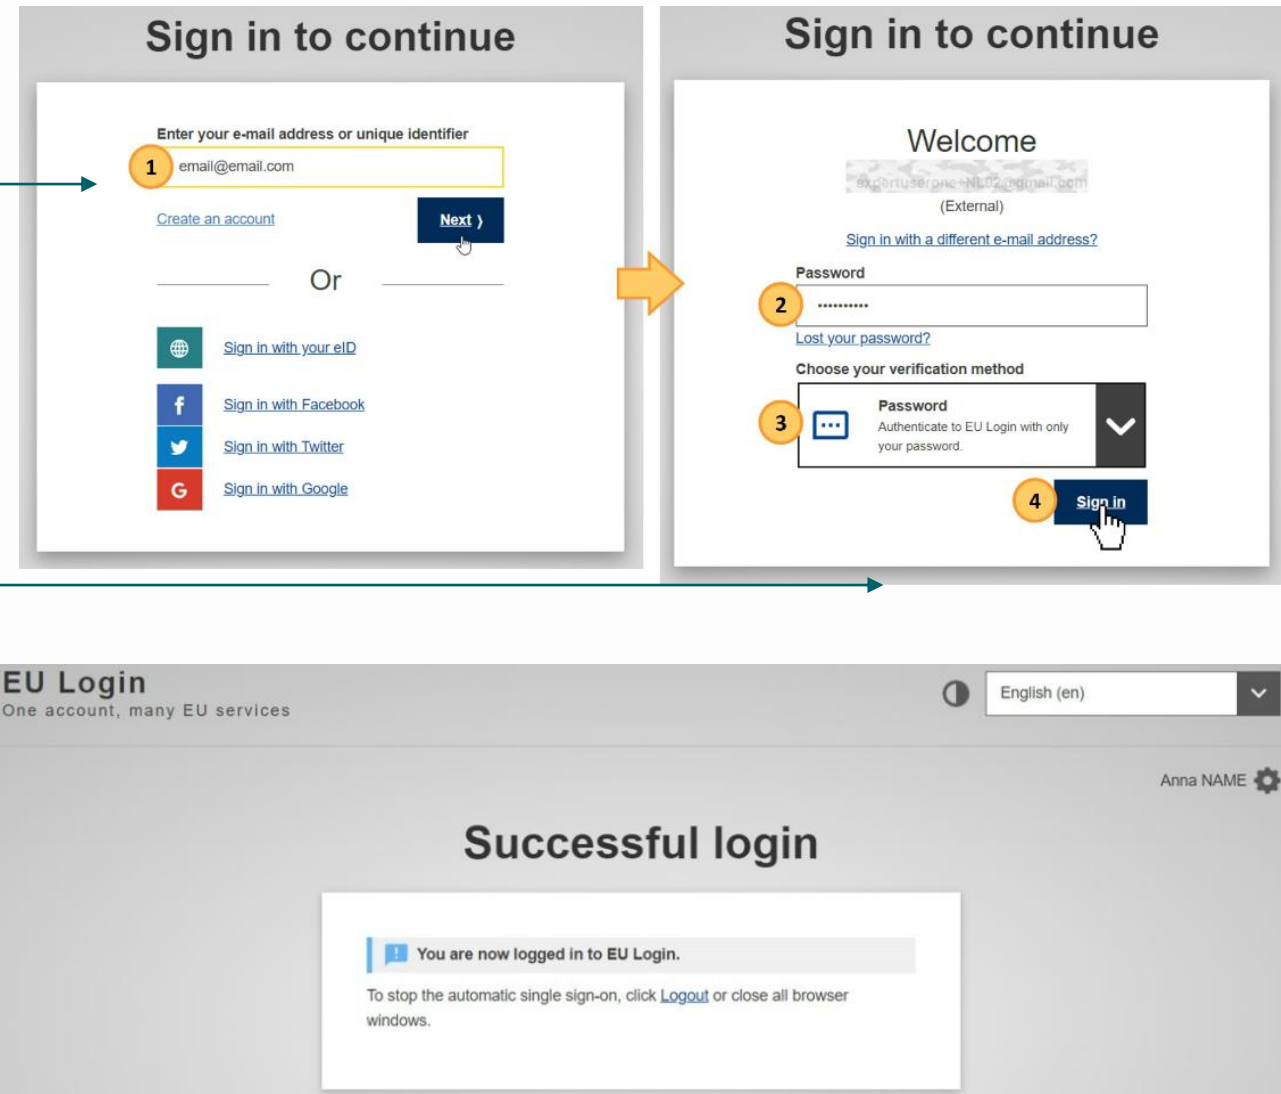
Sign in to continue

Enter your e-mail address or unique identifier

1 email@email.com

Create an account

Next ›

Or

Sign in with your eID

Sign in with Facebook

Sign in with Twitter

Sign in with Google

Sign in to continue

Welcome

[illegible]

(External)

Sign in with a different e-mail address?

Password

2 ••••••••••

Lost your password?

Choose your verification method

3 Password
Authenticate to EU Login with only your password.

4 Sign in

EU Login
One account, many EU services

English (en)

Anna NAME

Successful login

You are now logged in to EU Login.

To stop the automatic single sign-on, click Logout or close all browser windows.